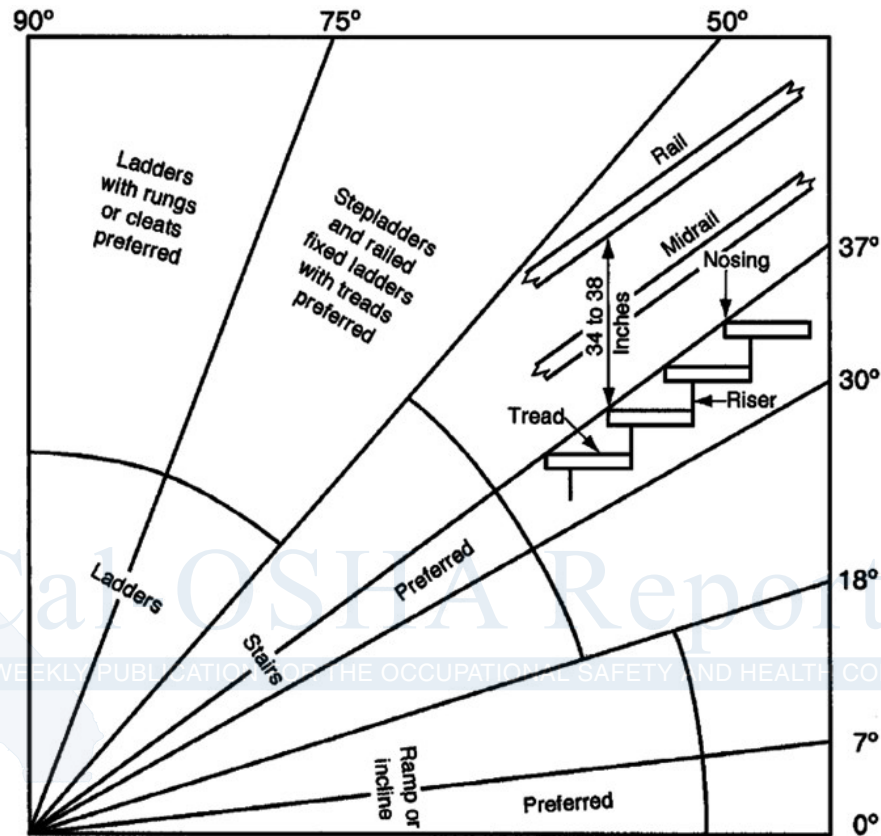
90º
75º
50º
Ladders with rungs or cleats preferred
Stepladders and railed fixed ladders with treads preferred
Rail
Midrail
Nosing
37º
34 to 38 inches
30º
Riser
Tread
Ladders
Preferred
Stairs
18º
Cal OSHA Report
WEEKLY PUBLICATION FOR THE OCCUPATIONAL SAFETY AND HEALTH CO
Ramp or incline
7º
Preferred
0º